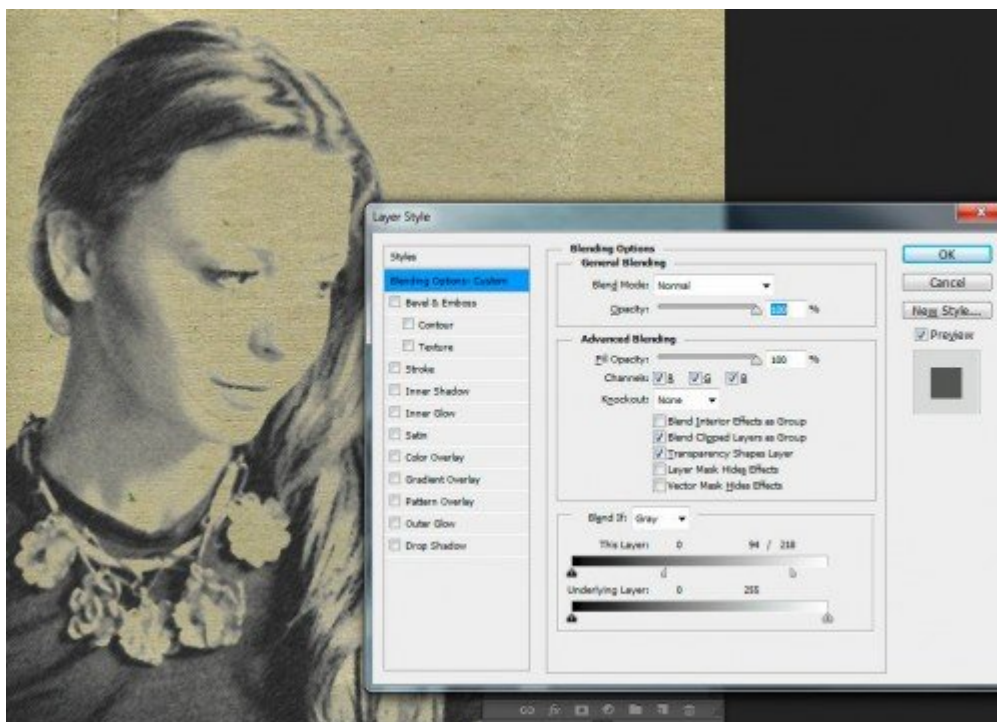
Layer Style

Styles
Blending Options: Custom
Bevel & Emboss
Contour
Texture
Stroke
Inner Shadow
Inner Glow
Satin
Color Overlay
Gradient Overlay
Pattern Overlay
Outer Glow
Drop Shadow

Blending Options
General Blending
Blend Mode: Normal
Opacity: 100 %

Advanced Blending
Fill Opacity: 100 %
Channels: R G B
Knockout: None
Blend Interior Effects as Group
Blend Clipped Layers as Group
Transparency Shapes Layer
Layer Mask Hides Effects
Vector Mask Hides Effects

Blend If: Gray
This Layer: 0 94 / 218
Underlying Layer: 0 255

OK
Cancel
New Style...
Preview